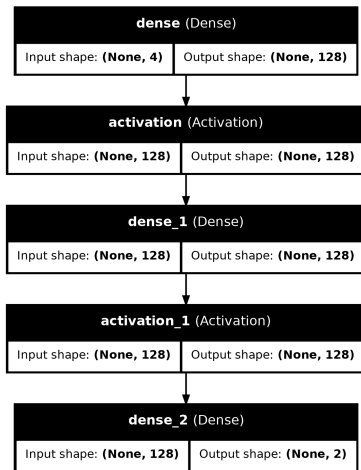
**dense** (Dense)

Input shape: **(None, 4)** Output shape: **(None, 128)**

**activation** (Activation)

Input shape: **(None, 128)** Output shape: **(None, 128)**

**dense_1** (Dense)

Input shape: **(None, 128)** Output shape: **(None, 128)**

**activation_1** (Activation)

Input shape: **(None, 128)** Output shape: **(None, 128)**

**dense_2** (Dense)

Input shape: **(None, 128)** Output shape: **(None, 2)**